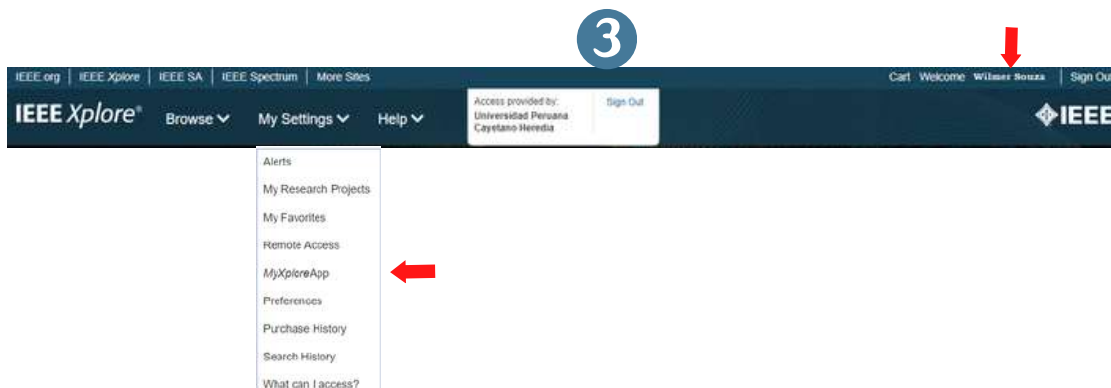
3

IEEE.org | IEEE Xplore | IEEE SA | IEEE Spectrum | More Sites

Cart Welcome Wilmer Souza | Sign Out

IEEE Xplore® Browse My Settings Help

Access provided by: Universidad Peruana Cayetano Heredia

Sign Out

IEEE

Alerts
My Research Projects
My Favorites
Remote Access
MyXploreApp
Preferences
Purchase History
Search History
What can I access?